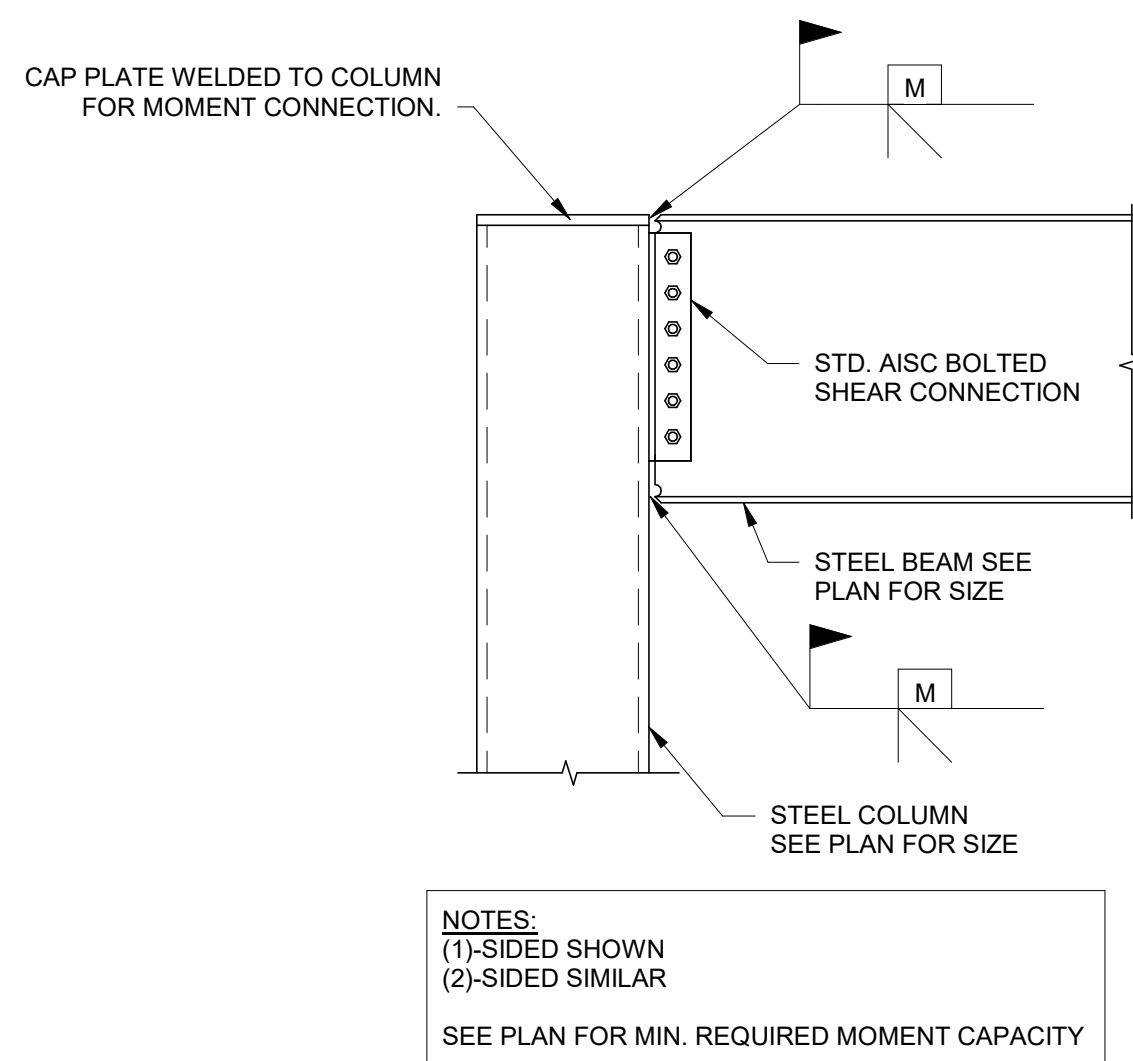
CAP PLATE WELDED TO COLUMN FOR MOMENT CONNECTION.

M

STD. AISC BOLTED SHEAR CONNECTION

STEEL BEAM SEE PLAN FOR SIZE

M

STEEL COLUMN SEE PLAN FOR SIZE

NOTES:
(1)-SIDED SHOWN
(2)-SIDED SIMILAR

SEE PLAN FOR MIN. REQUIRED MOMENT CAPACITY